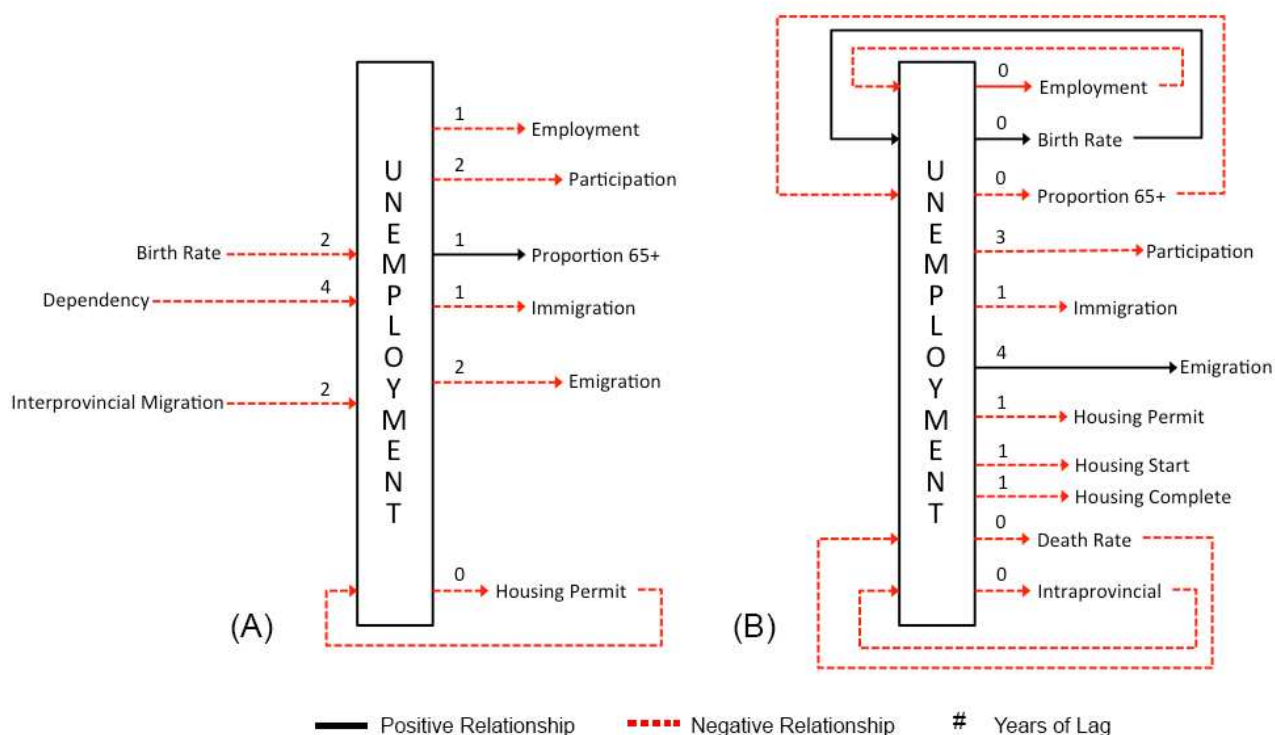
UNEMPLOYMENT

1 Employment
2 Participation
Birth Rate 2
1 Proportion 65+
Dependency 4
1 Immigration
Interprovincial Migration 2
2 Emigration
0 Housing Permit

(A)

UNEMPLOYMENT

0 Employment
0 Birth Rate
0 Proportion 65+
3 Participation
1 Immigration
4 Emigration
1 Housing Permit
1 Housing Start
1 Housing Complete
0 Death Rate
0 Intraprovincial

(B)

Positive Relationship
Negative Relationship
# Years of Lag